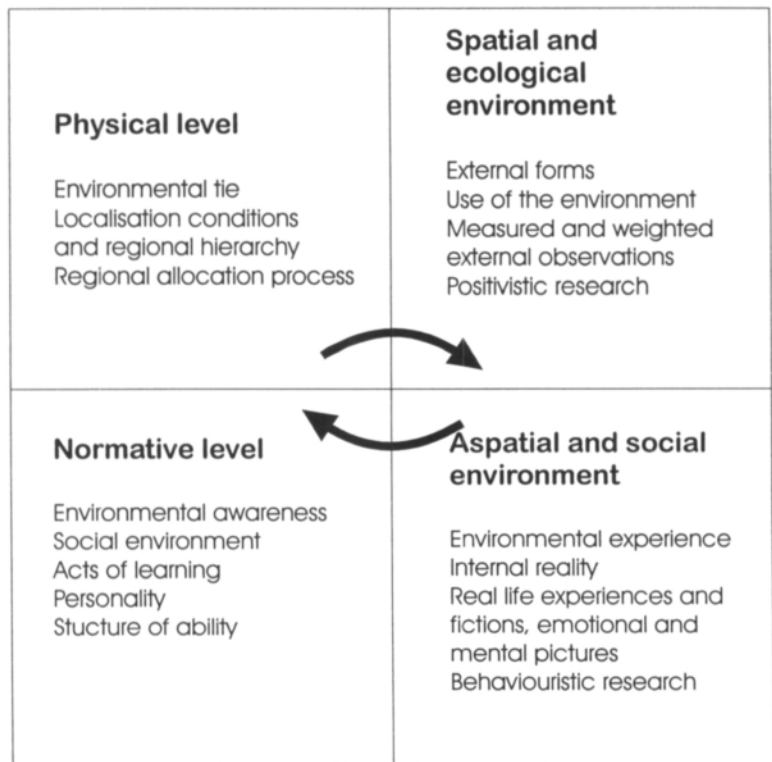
**Physical level**

Environmental tie
Localisation conditions and regional hierarchy
Regional allocation process

**Spatial and ecological environment**

External forms
Use of the environment
Measured and weighted external observations
Positivistic research

**Normative level**

Environmental awareness
Social environment
Acts of learning
Personality
Stucture of ability

**Aspatial and social environment**

Environmental experience
Internal reality
Real life experiences and fictions, emotional and mental pictures
Behaviouristic research